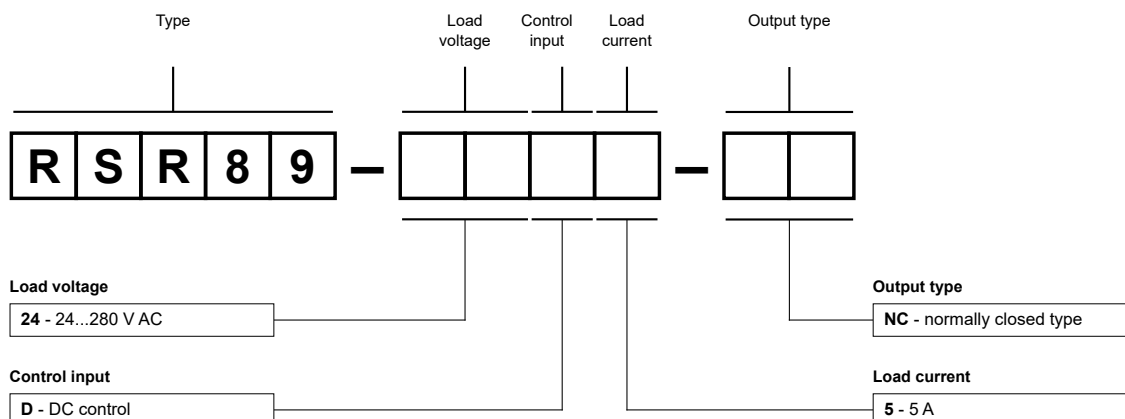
Type

Load voltage

Control input

Load current

Output type

R S R 8 9 – – 

Load voltage

**24** - 24...280 V AC

Control input

**D** - DC control

Output type

**NC** - normally closed type

Load current

**5** - 5 A